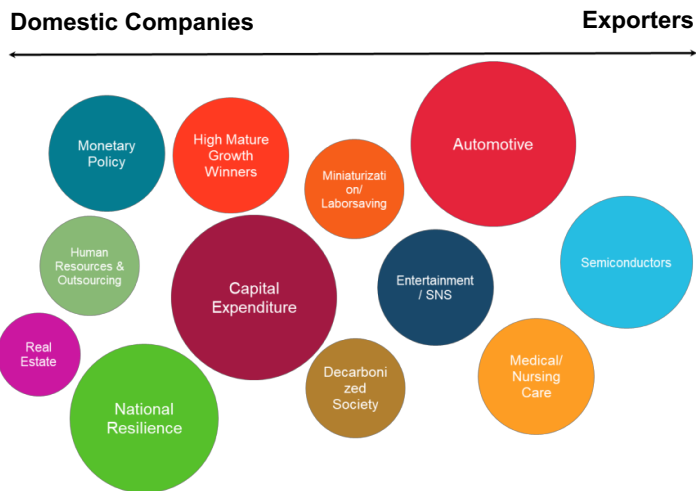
Domestic Companies

Exporters

Monetary Policy

High Mature Growth Winners

Miniaturization/ Laborsaving

Automotive

Human Resources & Outsourcing

Capital Expenditure

Entertainment / SNS

Semiconductors

Real Estate

Decarbonized Society

Medical/ Nursing Care

National Resilience